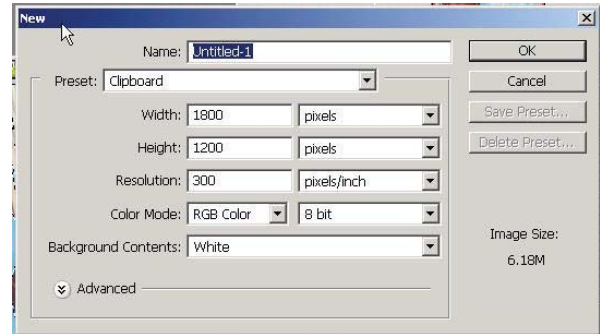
New

Name: Untitled-1

Preset: Clipboard

Width: 1800 pixels

Height: 1200 pixels

Resolution: 300 pixels/inch

Color Mode: RGB Color 8 bit

Background Contents: White

Advanced

OK

Cancel

Save Preset...

Delete Preset...

Image Size:

6.18M